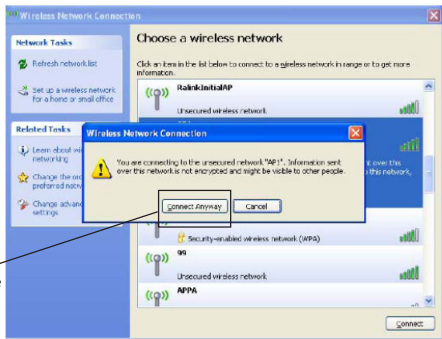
Wireless Network Connection

Network Tasks

Refresh network list

Set up a wireless network for a home or small office

Related Tasks

Learn about wi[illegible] networking

Change the ord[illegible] preferred netw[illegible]

Change advanc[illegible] settings

Choose a wireless network

Click an item in the list below to connect to a wireless network in range or to get more information.

RalinkInitialAP

Unsecured wireless network

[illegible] over this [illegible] this network,

Security-enabled wireless network (WPA)

99

Unsecured wireless network

APPA

Connect

Wireless Network Connection

You are connecting to the unsecured network "AP1". Information sent over this network is not encrypted and might be visible to other people.

Connect Anyway

Cancel